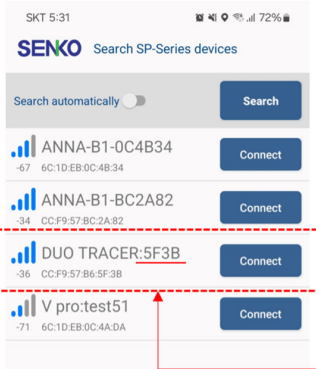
SKT 5:31 72%

SENKO Search SP-Series devices

Search automatically

Search

ANNA-B1-0C4B34
-67 6C:1D:EB:0C:4B:34
Connect

ANNA-B1-BC2A82
-34 CC:F9:57:BC:2A:82
Connect

DUO TRACER:5F3B
-36 CC:F9:57:B6:5F:3B
Connect

V pro:test51
-71 6C:1D:EB:0C:4A:DA
Connect